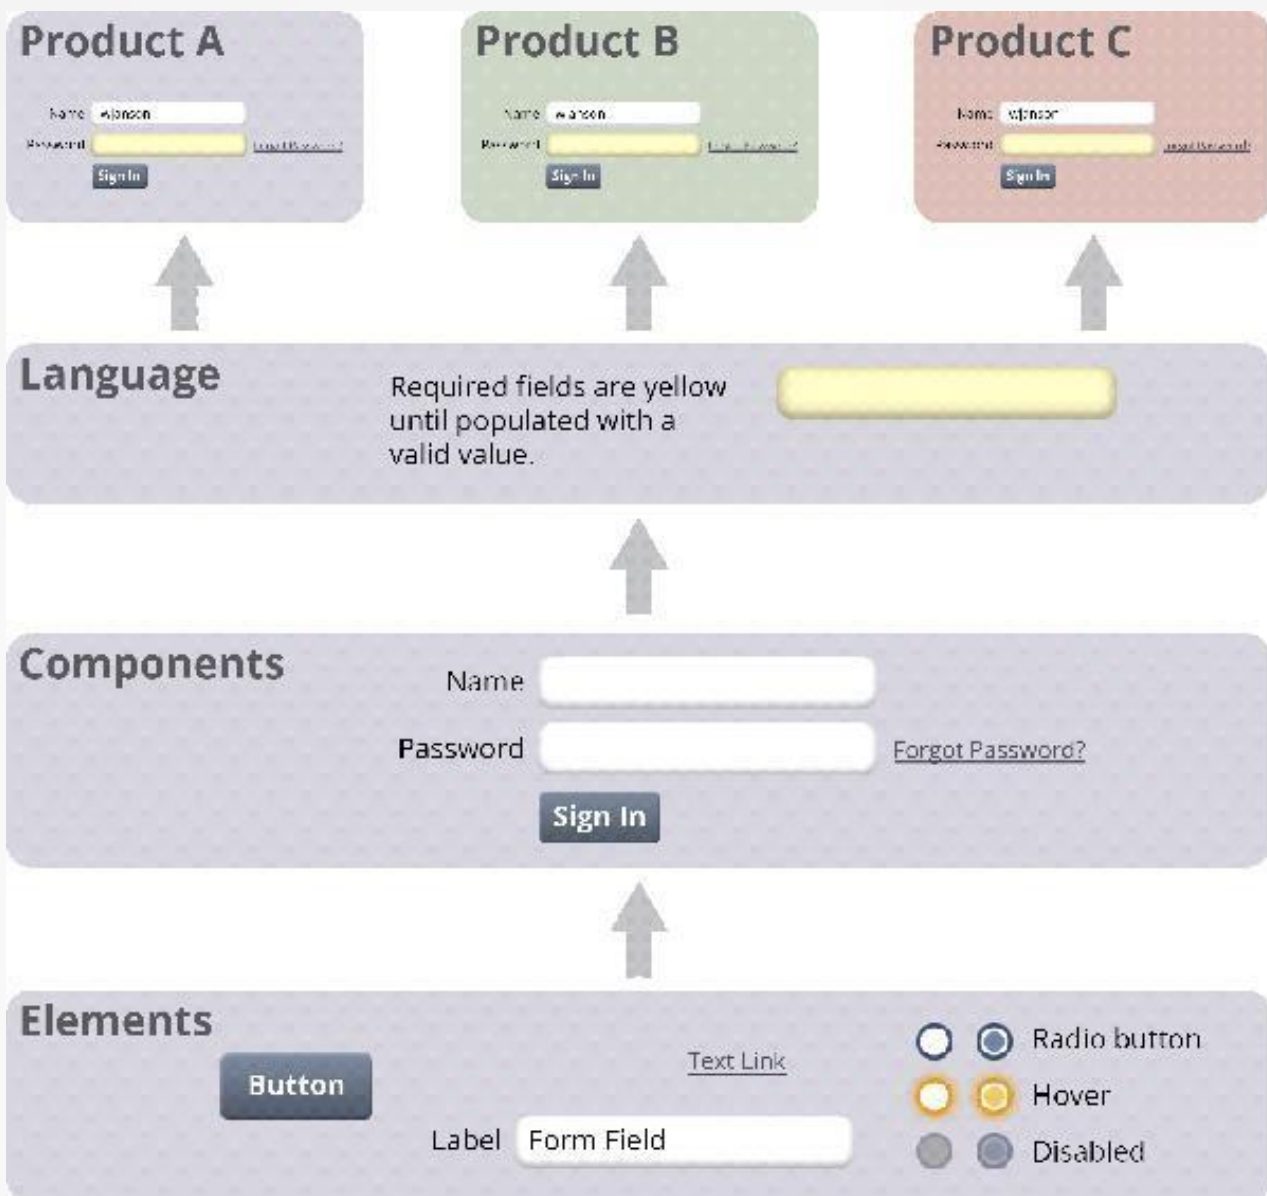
Product A

Name wjonson
Password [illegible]
Sign In

Product B

Name wjonson
Password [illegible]
Sign In

Product C

Name wjonson
Password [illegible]
Sign In

Language

Required fields are yellow until populated with a valid value.

Components

Name
Password
Forgot Password?
Sign In

Elements

Button
Text Link
Label Form Field
Radio button
Hover
Disabled